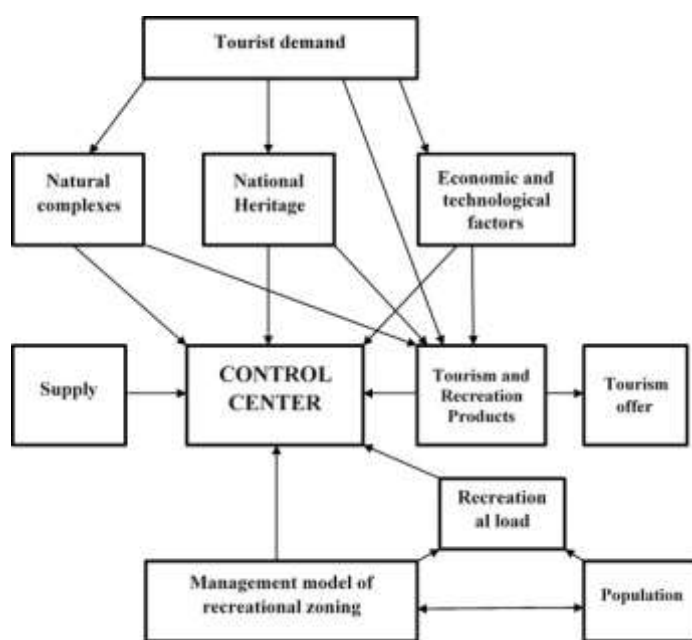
Tourist demand

Natural complexes

National Heritage

Economic and technological factors

Supply

CONTROL CENTER

Tourism and Recreation Products

Tourism offer

Recreation al load

Management model of recreational zoning

Population